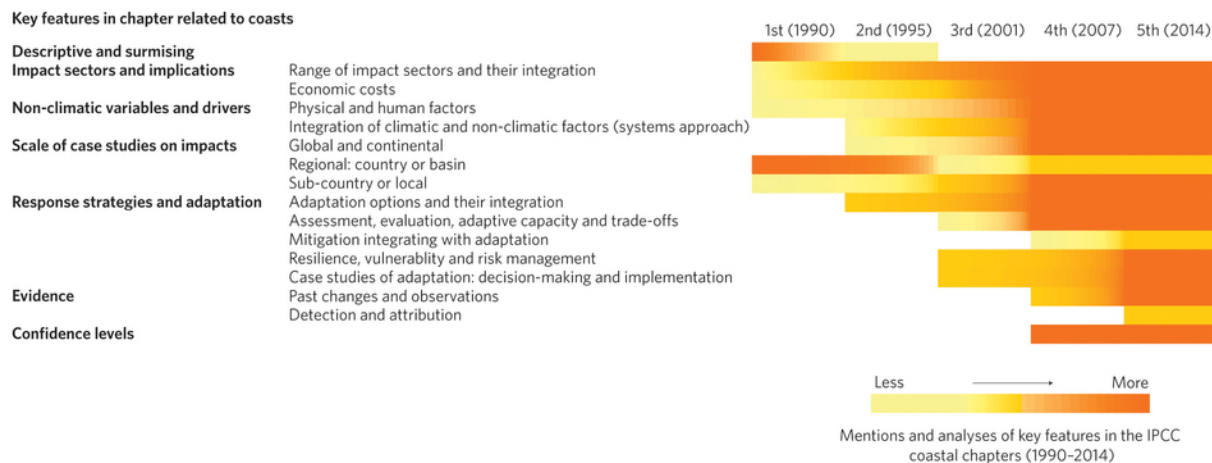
Key features in chapter related to coasts

1st (1990) 2nd (1995) 3rd (2001) 4th (2007) 5th (2014)

Descriptive and surmising
Impact sectors and implications
Range of impact sectors and their integration
Economic costs
Non-climatic variables and drivers
Physical and human factors
Integration of climatic and non-climatic factors (systems approach)
Scale of case studies on impacts
Global and continental
Regional: country or basin
Sub-country or local
Response strategies and adaptation
Adaptation options and their integration
Assessment, evaluation, adaptive capacity and trade-offs
Mitigation integrating with adaptation
Resilience, vulnerablity and risk management
Case studies of adaptation: decision-making and implementation
Evidence
Past changes and observations
Detection and attribution
Confidence levels

Less More

Mentions and analyses of key features in the IPCC coastal chapters (1990–2014)